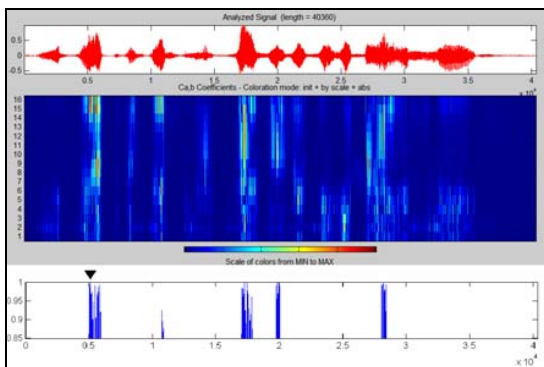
Analyzed Signal (length = 40360)

0.5
0
-0.5

0.5 1 1.5 2 2.5 3 3.5 4

$\times 10^4$

Ca,b Coefficients - Coloration mode: init + by scale + abs

16
15
14
13
12
11
10
9
8
7
6
5
4
3
2
1

Scale of colors from MIN to MAX

1
0.95
0.9
0.85

0 0.5 1 1.5 2 2.5 3 3.5 4

$\times 10^4$